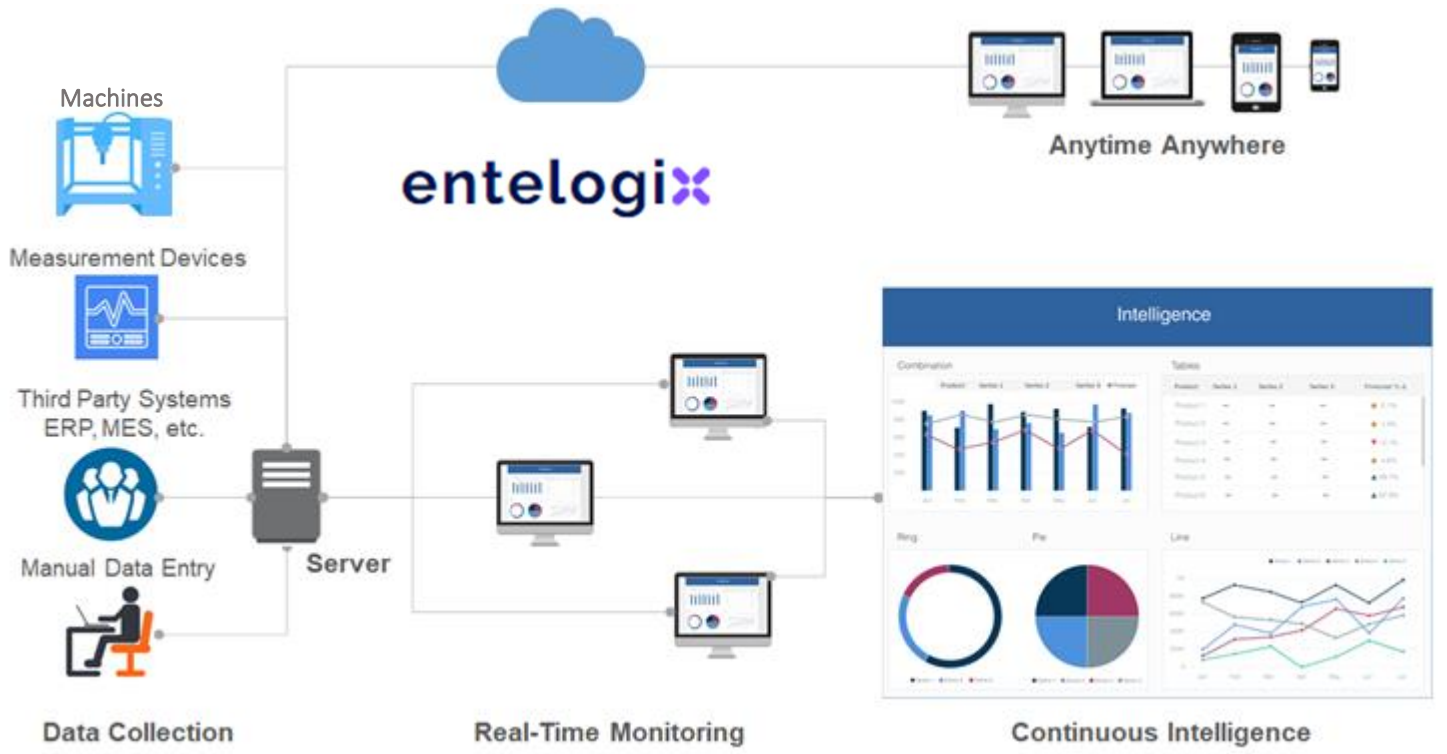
Machines

Measurement Devices

Third Party Systems ERP, MES, etc.

Manual Data Entry

entelogix

Server

Anytime Anywhere

Intelligence

Combination

Tables

Ring

Pie

Line

Data Collection

Real-Time Monitoring

Continuous Intelligence